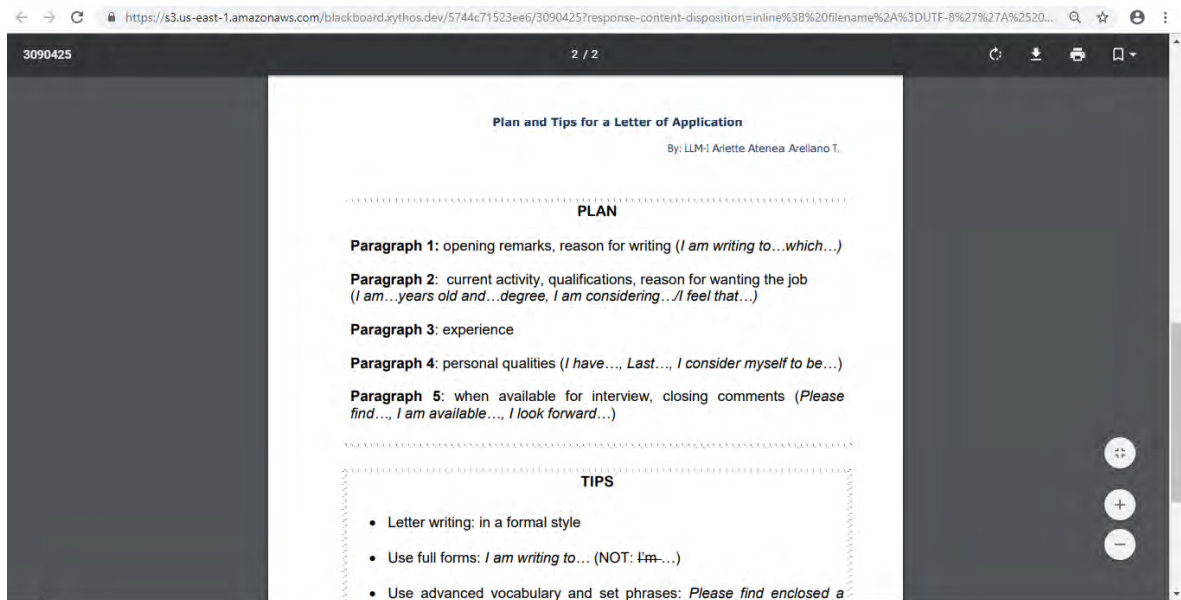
https://s3.us-east-1.amazonaws.com/blackboard.xythos.dev/5744c71523ee6/3090425?response-content-disposition=inline%3B%20filename%2A%3DUTF-8%27%27A%2520...

3090425

2 / 2

Plan and Tips for a Letter of Application

By: LLM-I Arlette Atenea Arellano T.

PLAN

**Paragraph 1:** opening remarks, reason for writing (*I am writing to…which…*)

**Paragraph 2**: current activity, qualifications, reason for wanting the job (*I am…years old and…degree, I am considering…/I feel that…*)

**Paragraph 3**: experience

**Paragraph 4**: personal qualities (*I have…, Last…, I consider myself to be…*)

**Paragraph 5**: when available for interview, closing comments (*Please find…, I am available…, I look forward…*)

TIPS

- Letter writing: in a formal style
- Use full forms: *I am writing to…* (NOT: ~~I'm~~…)
- Use advanced vocabulary and set phrases: *Please find enclosed a*